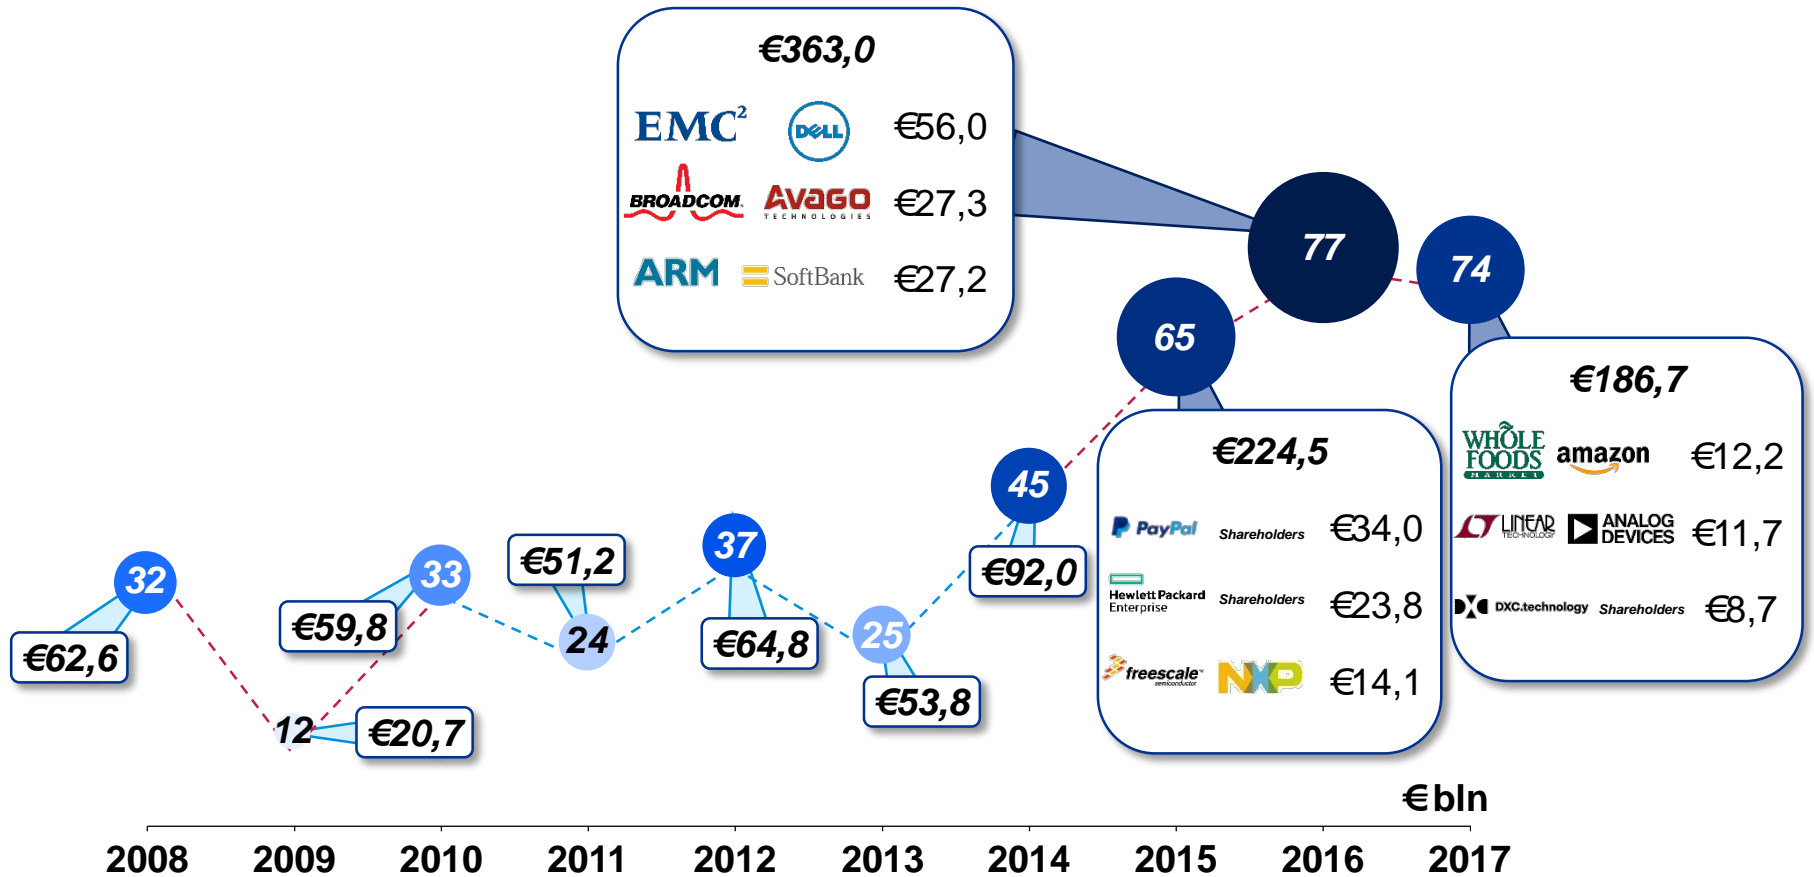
€363,0

EMC² DELL €56,0

BROADCOM AVAGO TECHNOLOGIES €27,3

ARM SoftBank €27,2

77

74

65

€186,7

WHOLE FOODS MARKET amazon €12,2

LINEAR TECHNOLOGY ANALOG DEVICES €11,7

DXC.technology Shareholders €8,7

€224,5

PayPal Shareholders €34,0

Hewlett Packard Enterprise Shareholders €23,8

freescale semiconductor NXP €14,1

45

€92,0

32

€62,6

33

€59,8

12

€20,7

€51,2

24

37

€64,8

25

€53,8

€bln

2008 2009 2010 2011 2012 2013 2014 2015 2016 2017